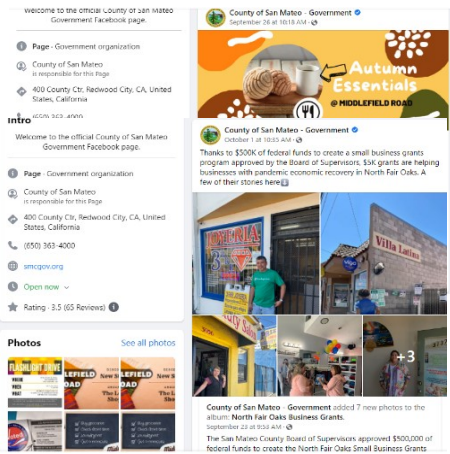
Welcome to the official County of San Mateo Government Facebook page.

Page · Government organization

County of San Mateo is responsible for this Page

400 County Ctr, Redwood City, CA, United States, California

(650) 363-4000

Intro

Welcome to the official County of San Mateo Government Facebook page.

Page · Government organization

County of San Mateo is responsible for this Page

400 County Ctr, Redwood City, CA, United States, California

(650) 363-4000

smcgov.org

Open now

Rating · 3.5 (65 Reviews)

Photos

See all photos

FLASHLIGHT DRIVE

LEFIELD ROAD

County of San Mateo - Government
September 26 at 10:18 AM

Autumn Essentials
@ MIDDLEFIELD ROAD

County of San Mateo - Government
October 1 at 10:15 AM

Thanks to $500K of federal funds to create a small business grants program approved by the Board of Supervisors, $5K grants are helping businesses with pandemic economic recovery in North Fair Oaks. A few of their stores here⬇️

Villa Latina

+3

County of San Mateo - Government added 7 new photos to the album: North Fair Oaks Business Grants.
September 23 at 8:53 AM

The San Mateo County Board of Supervisors approved $500,000 of federal funds to create the North Fair Oaks Small Business Grants